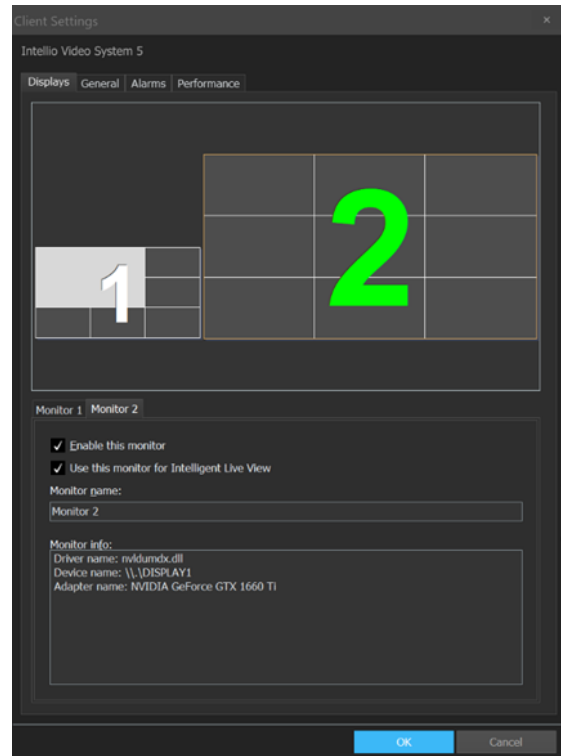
Client Settings ×

Intellio Video System 5

Displays General Alarms Performance

1

2

Monitor 1 Monitor 2

Enable this monitor

Use this monitor for Intelligent Live View

Monitor name:

Monitor 2

Monitor info:

Driver name: nvldumdx.dll
Device name: \\.\DISPLAY1
Adapter name: NVIDIA GeForce GTX 1660 Ti

OK Cancel